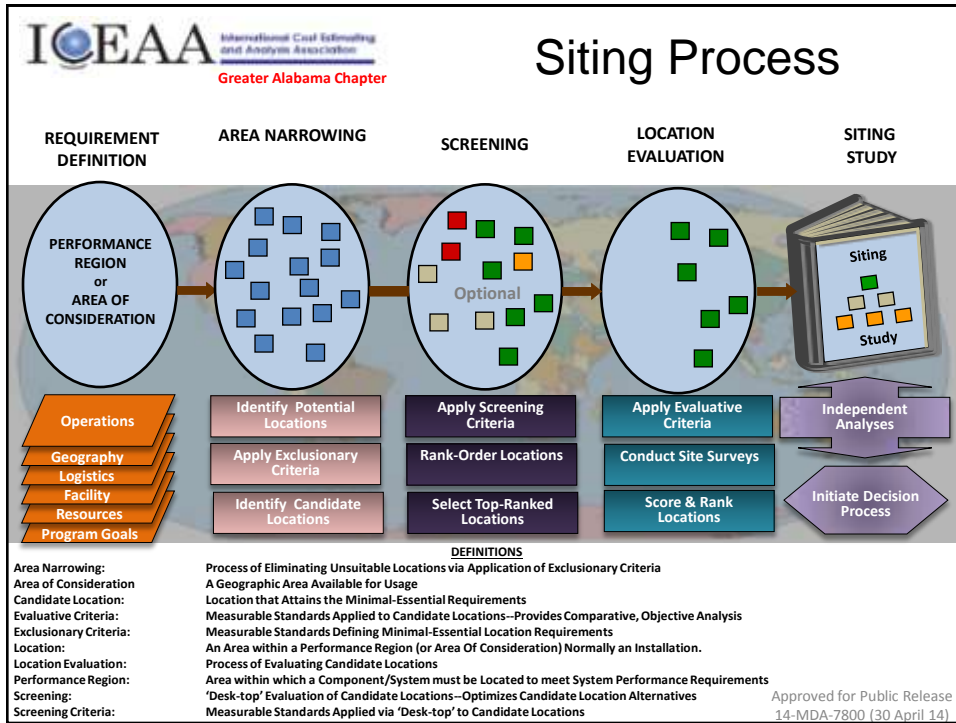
ICEAA International Cost Estimating and Analysis Association
Greater Alabama Chapter

Siting Process

REQUIREMENT DEFINITION

AREA NARROWING

SCREENING

LOCATION EVALUATION

SITING STUDY

PERFORMANCE REGION or AREA OF CONSIDERATION

Optional

Siting Study

Operations
Geography
Logistics
Facility
Resources
Program Goals

Identify Potential Locations
Apply Exclusionary Criteria
Identify Candidate Locations

Apply Screening Criteria
Rank-Order Locations
Select Top-Ranked Locations

Apply Evaluative Criteria
Conduct Site Surveys
Score & Rank Locations

Independent Analyses
Initiate Decision Process

DEFINITIONS

| | |
|---|---|
| Area Narrowing: | Process of Eliminating Unsuitable Locations via Application of Exclusionary Criteria |
| Area of Consideration | A Geographic Area Available for Usage |
| Candidate Location: | Location that Attains the Minimal-Essential Requirements |
| Evaluative Criteria: | Measurable Standards Applied to Candidate Locations--Provides Comparative, Objective Analysis |
| Exclusionary Criteria: | Measurable Standards Defining Minimal-Essential Location Requirements |
| Location: | An Area within a Performance Region (or Area Of Consideration) Normally an Installation. |
| Location Evaluation: | Process of Evaluating Candidate Locations |
| Performance Region: | Area within which a Component/System must be Located to meet System Performance Requirements |
| Screening: | 'Desk-top' Evaluation of Candidate Locations--Optimizes Candidate Location Alternatives |
| Screening Criteria: | Measurable Standards Applied via 'Desk-top' to Candidate Locations |

Approved for Public Release
14-MDA-7800 (30 April 14)